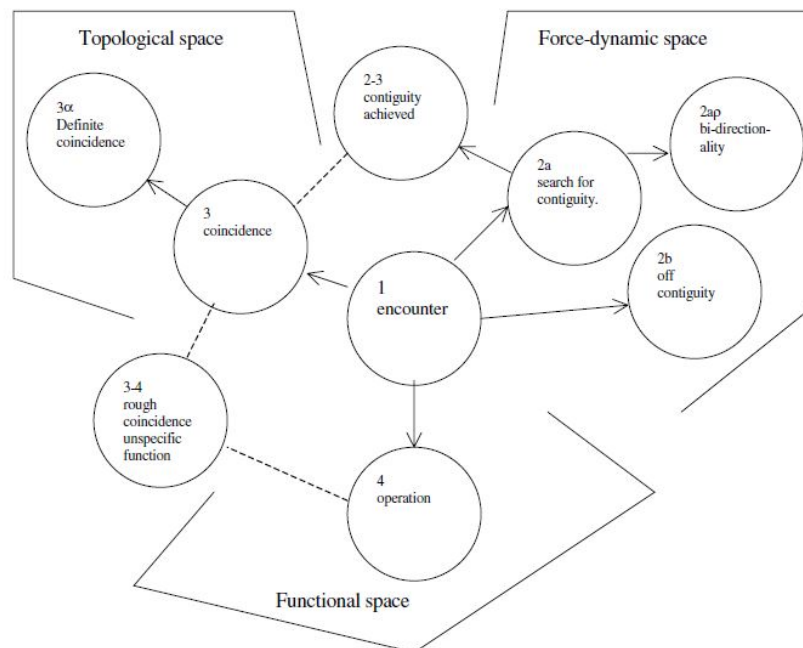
Topological space

Force-dynamic space

3α
Definite coincidence

2-3
contiguity achieved

2aρ
bi-directionality

2a
search for contiguity.

3
coincidence

1
encounter

2b
off contiguity

3-4
rough coincidence unspecific function

4
operation

Functional space